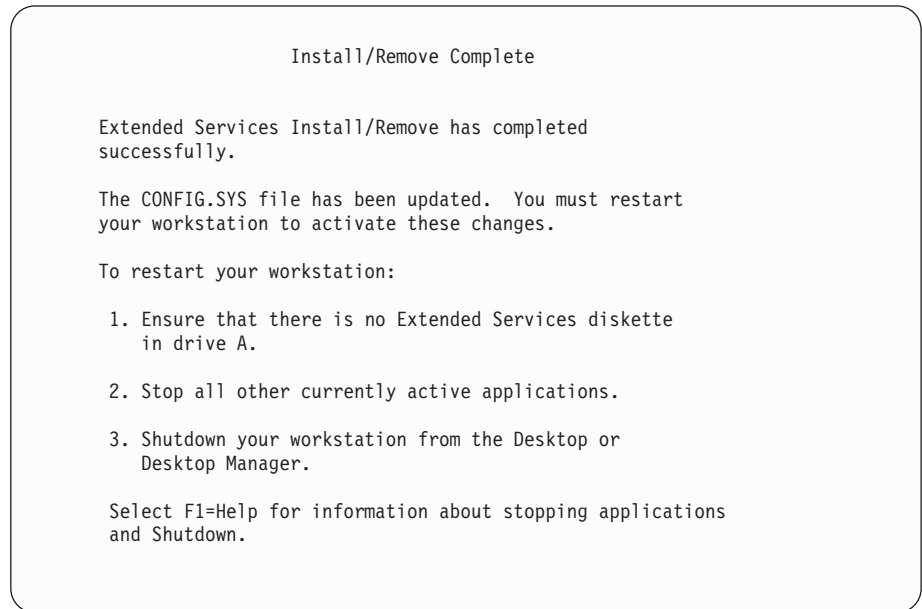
Install/Remove Complete

Extended Services Install/Remove has completed successfully.

The CONFIG.SYS file has been updated. You must restart your workstation to activate these changes.

To restart your workstation:

1. Ensure that there is no Extended Services diskette in drive A.

2. Stop all other currently active applications.

3. Shutdown your workstation from the Desktop or Desktop Manager.

Select F1=Help for information about stopping applications and Shutdown.